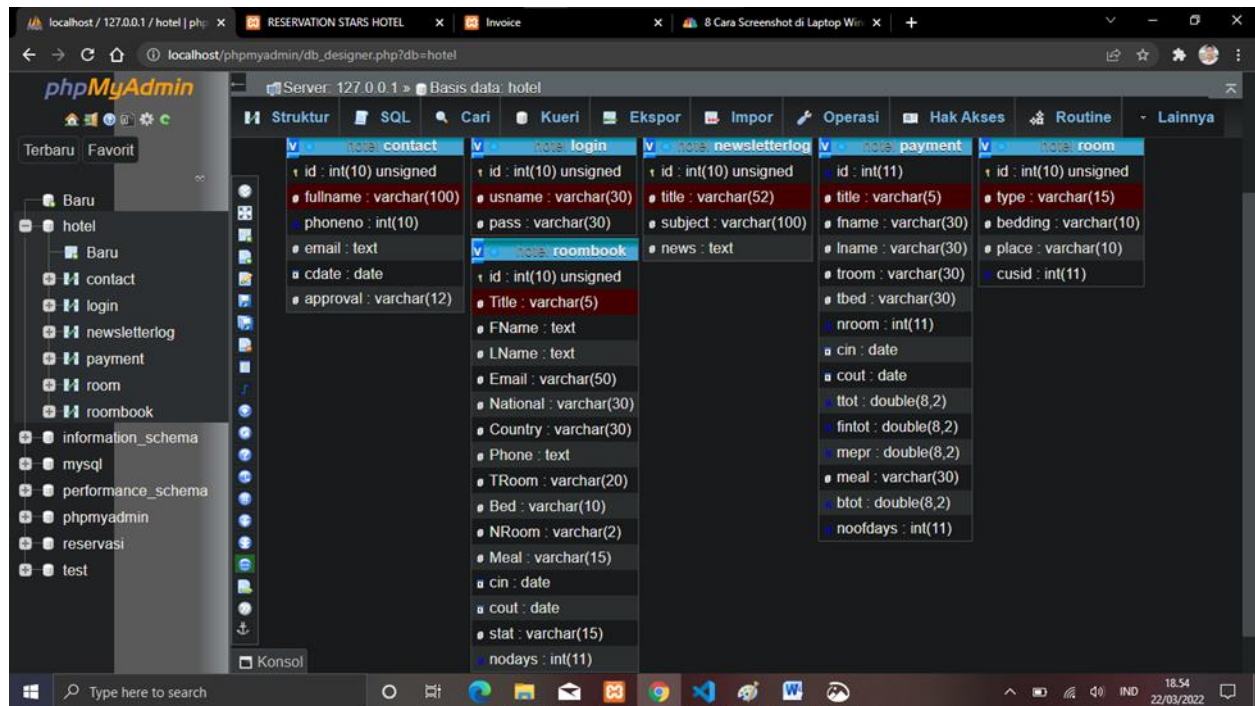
localhost / 127.0.0.1 / hotel | php ×
RESERVATION STARS HOTEL ×
Invoice ×
8 Cara Screenshot di Laptop Win ×
+

localhost/phpmyadmin/db_designer.php?db=hotel

phpMyAdmin

Terbaru Favorit

Baru
hotel
Baru
contact
login
newsletterlog
payment
room
roombook
information_schema
mysql
performance_schema
phpmyadmin
reservasi
test

Server: 127.0.0.1 » Basis data: hotel

Struktur SQL Cari Kueri Ekspor Impor Operasi Hak Akses Routine Lainnya

hotel contact
id : int(10) unsigned
fullname : varchar(100)
phoneno : int(10)
email : text
cdate : date
approval : varchar(12)

hotel login
id : int(10) unsigned
usname : varchar(30)
pass : varchar(30)

hotel roombook
id : int(10) unsigned
Title : varchar(5)
FName : text
LName : text
Email : varchar(50)
National : varchar(30)
Country : varchar(30)
Phone : text
TRoom : varchar(20)
Bed : varchar(10)
NRoom : varchar(2)
Meal : varchar(15)
cin : date
cout : date
stat : varchar(15)
nodays : int(11)

hotel newsletterlog
id : int(10) unsigned
title : varchar(52)
subject : varchar(100)
news : text

hotel payment
id : int(11)
title : varchar(5)
fname : varchar(30)
lname : varchar(30)
troom : varchar(30)
tbed : varchar(30)
nroom : int(11)
cin : date
cout : date
ttot : double(8,2)
fintot : double(8,2)
mepr : double(8,2)
meal : varchar(30)
btot : double(8,2)
noofdays : int(11)

hotel room
id : int(10) unsigned
type : varchar(15)
bedding : varchar(10)
place : varchar(10)
cusid : int(11)

Konsol

Type here to search

IND 18.54 22/03/2022